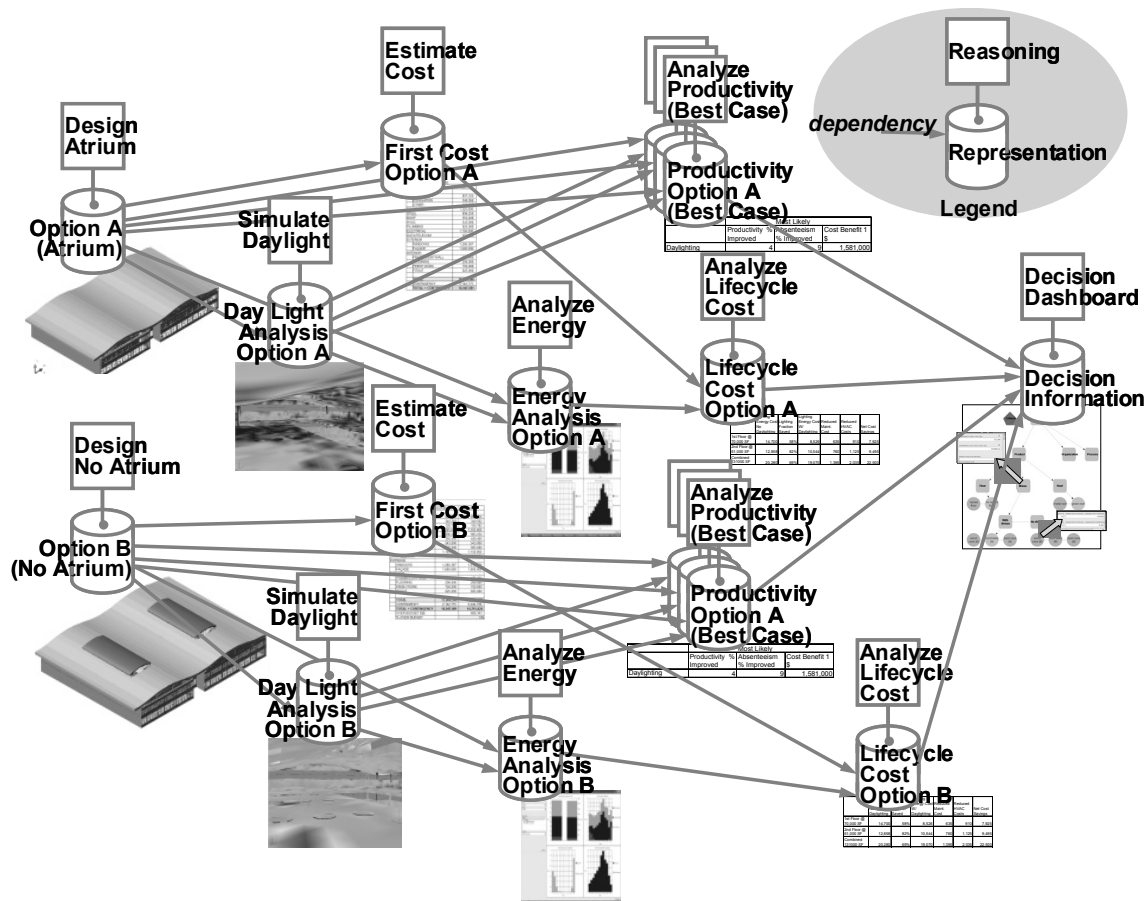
Estimate Cost

Analyze Productivity (Best Case)

Reasoning

dependency

Representation

Legend

Design Atrium

First Cost Option A

Productivity Option A (Best Case)

Option A (Atrium)

Simulate Daylight

| | Most Likely | | |
|---|---|---|---|
| | Productivity % Improved | Absenteeism % Improved | Cost Benefit 1 $ |
| Daylighting | 4 | 9 | 1,581,000 |

Analyze Lifecycle Cost

Decision Dashboard

Analyze Energy

Day Light Analysis Option A

Lifecycle Cost Option A

Decision Information

Estimate Cost

Energy Analysis Option A

Design No Atrium

Analyze Productivity (Best Case)

First Cost Option B

Option B (No Atrium)

Simulate Daylight

Productivity Option A (Best Case)

| | Most Likely | | |
|---|---|---|---|
| | Productivity % Improved | Absenteeism % Improved | Cost Benefit 1 $ |
| Daylighting | 4 | 9 | 1,581,000 |

Analyze Energy

Analyze Lifecycle Cost

Day Light Analysis Option B

Energy Analysis Option B

Lifecycle Cost Option B